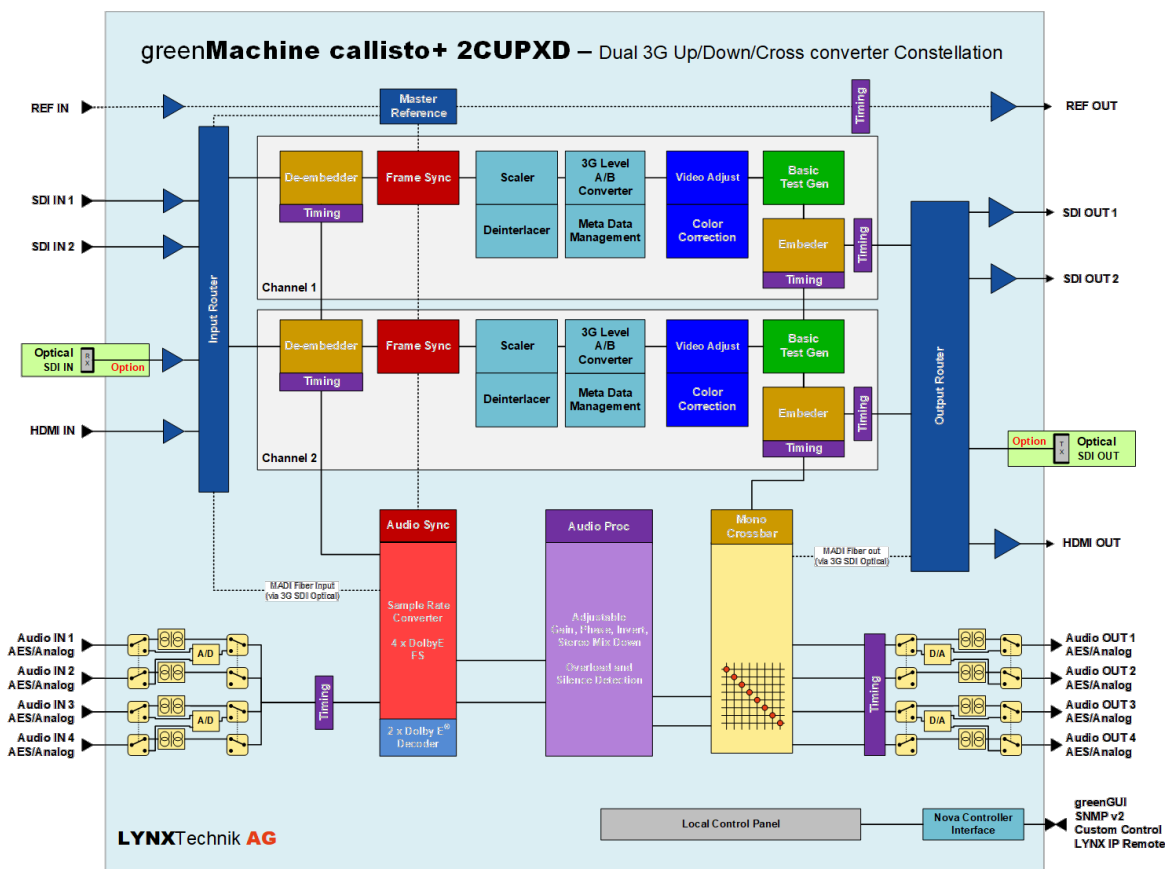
greenMachine callisto+ 2CUPXD – Dual 3G Up/Down/Cross converter Constellation

REF IN

Master Reference

Timing

REF OUT

Input Router

SDI IN 1

SDI IN 2

Optical SDI IN

R X

Option

HDMI IN

De-embedder

Timing

Frame Sync

Scaler

Deinterlacer

3G Level A/B Converter

Meta Data Management

Video Adjust

Color Correction

Basic Test Gen

Embeder

Timing

Timing

Channel 1

De-embedder

Timing

Frame Sync

Scaler

Deinterlacer

3G Level A/B Converter

Meta Data Management

Video Adjust

Color Correction

Basic Test Gen

Embeder

Timing

Timing

Channel 2

Output Router

SDI OUT 1

SDI OUT 2

Option

T X

Optical SDI OUT

HDMI OUT

Audio Sync

Sample Rate Converter

4 x DolbyE FS

2 x Dolby E® Decoder

Audio Proc

Adjustable Gain, Phase, Invert, Stereo Mix Down

Overload and Silence Detection

Mono Crossbar

MADI Fiber out (via 3G SDI Optical)

MADI Fiber Input (via 3G SDI Optical)

Audio IN 1 AES/Analog

Audio IN 2 AES/Analog

Audio IN 3 AES/Analog

Audio IN 4 AES/Analog

A/D

A/D

Timing

Timing

D/A

D/A

Audio OUT 1 AES/Analog

Audio OUT 2 AES/Analog

Audio OUT 3 AES/Analog

Audio OUT 4 AES/Analog

Local Control Panel

Nova Controller Interface

greenGUI
SNMP v2
Custom Control
LYNX IP Remote

LYNXTechnik AG